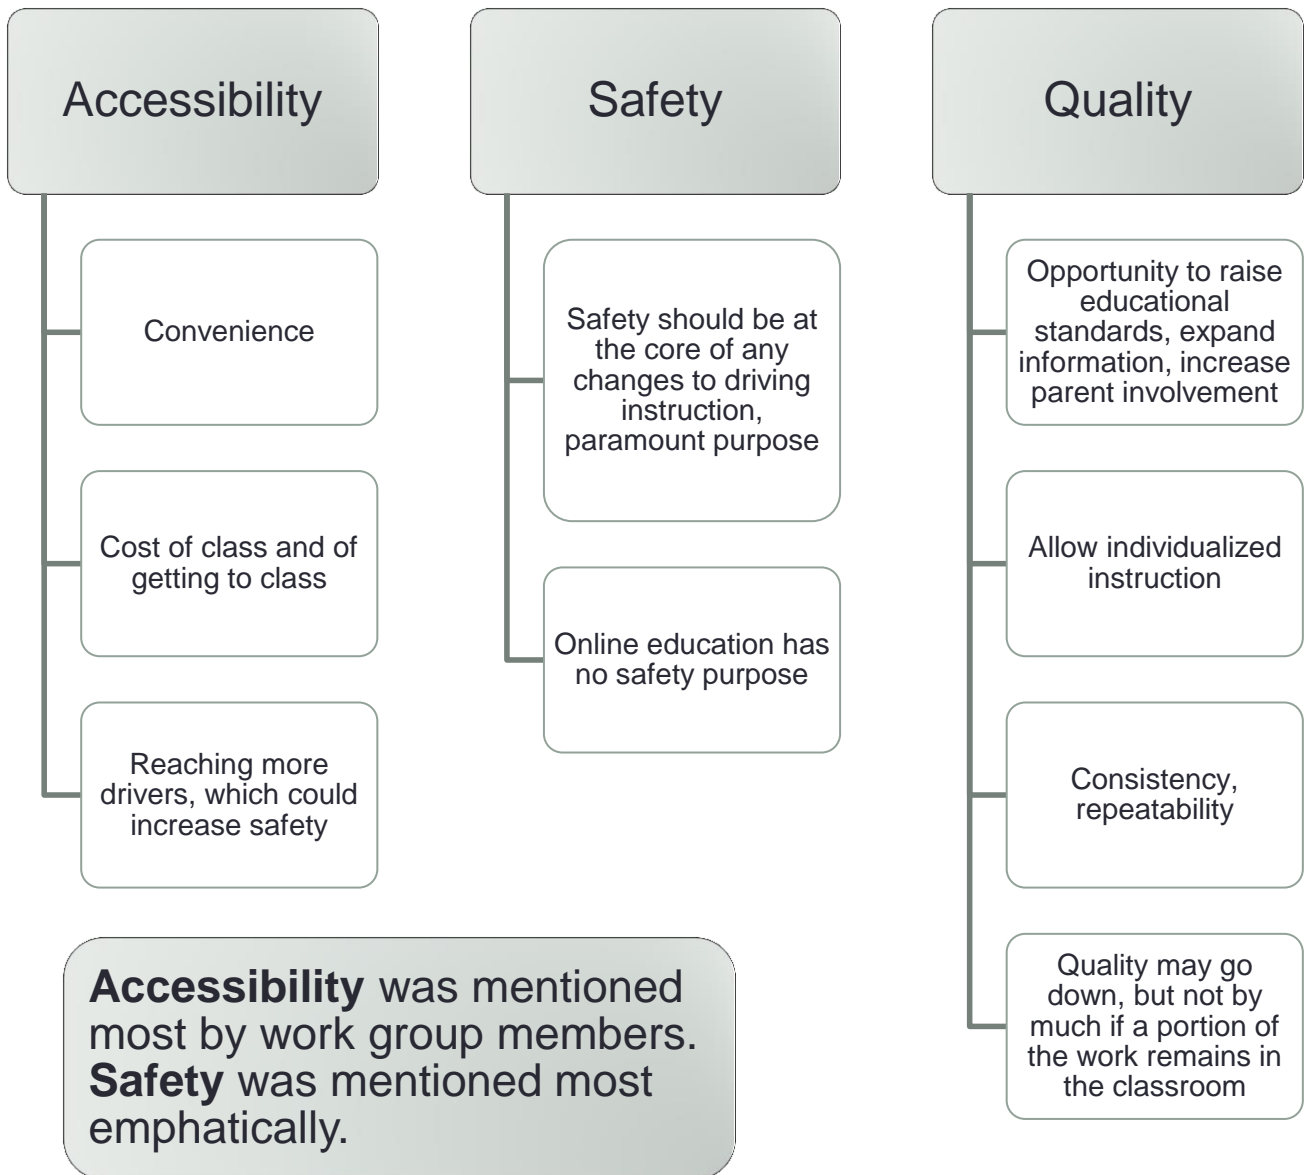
Accessibility

Convenience

Cost of class and of getting to class

Reaching more drivers, which could increase safety

Safety

Safety should be at the core of any changes to driving instruction, paramount purpose

Online education has no safety purpose

Quality

Opportunity to raise educational standards, expand information, increase parent involvement

Allow individualized instruction

Consistency, repeatability

Quality may go down, but not by much if a portion of the work remains in the classroom

**Accessibility** was mentioned most by work group members. **Safety** was mentioned most emphatically.